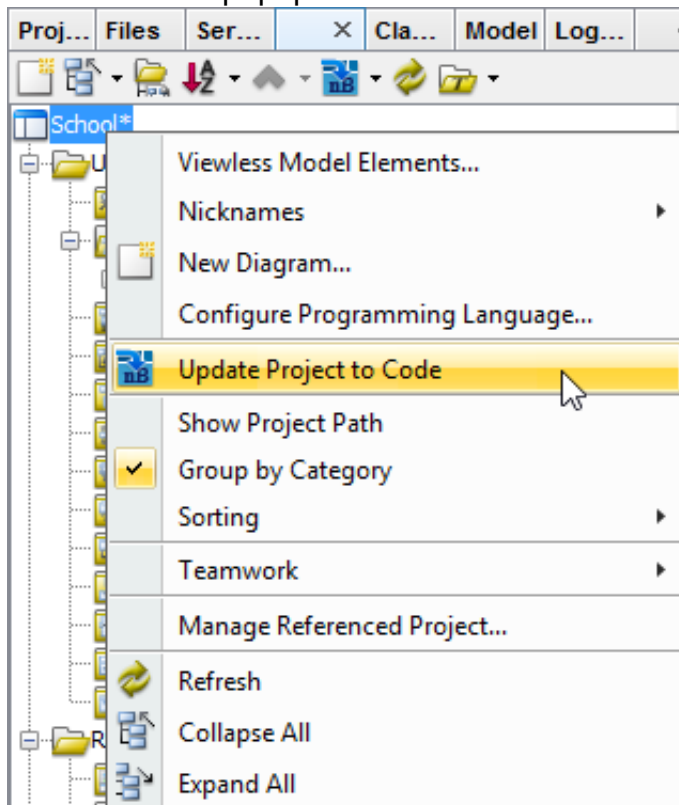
Proj... Files Ser... × Cla... Model Log...

School*

U

R

Viewless Model Elements...
Nicknames
New Diagram...
Configure Programming Language...
Update Project to Code
Show Project Path
Group by Category
Sorting
Teamwork
Manage Referenced Project...
Refresh
Collapse All
Expand All